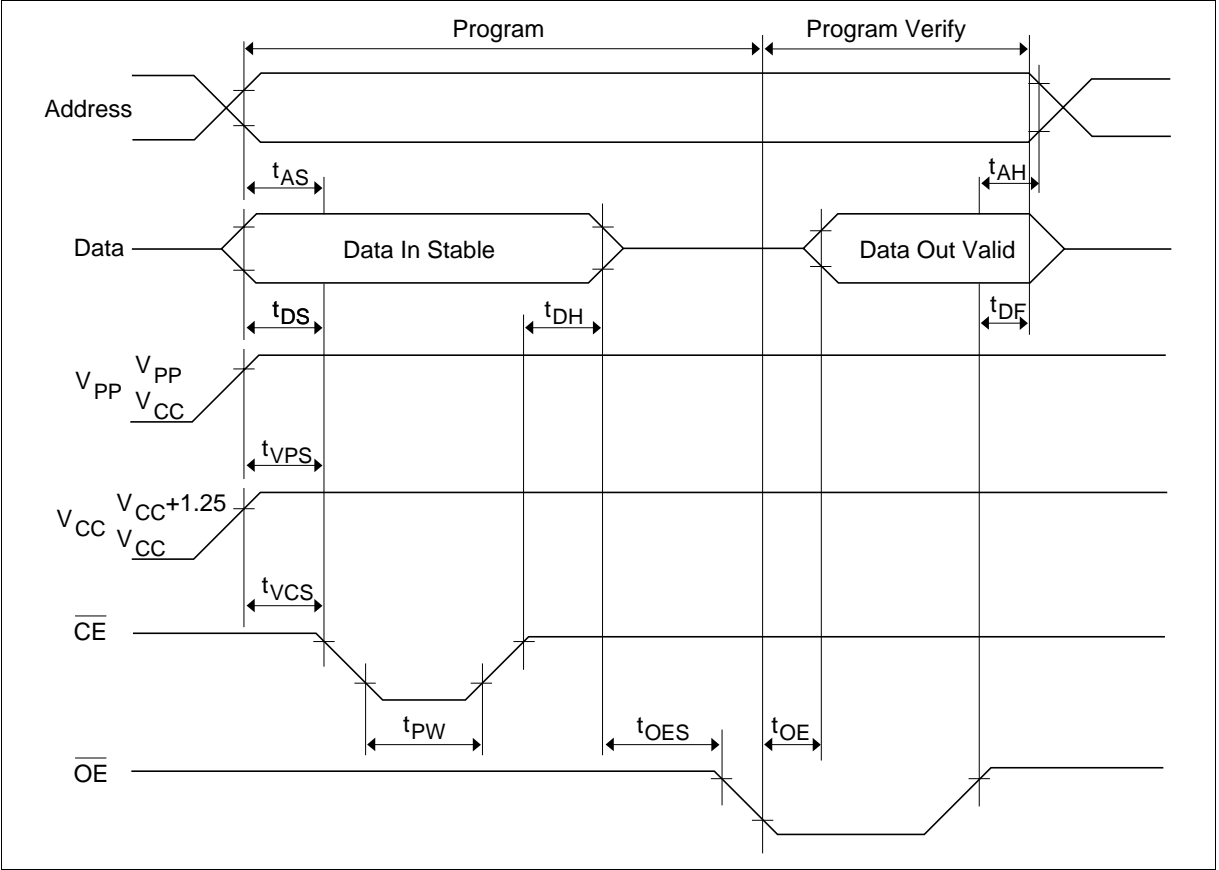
Program

Program Verify

Address

$t_{AS}$

$t_{AH}$

Data

Data In Stable

Data Out Valid

$t_{DS}$

$t_{DH}$

$t_{DF}$

$V_{PP}$ $V_{PP}$ $V_{CC}$

$t_{VPS}$

$V_{CC}$ $V_{CC}$+1.25 $V_{CC}$

$t_{VCS}$

$\overline{CE}$

$t_{PW}$

$t_{OES}$

$t_{OE}$

$\overline{OE}$